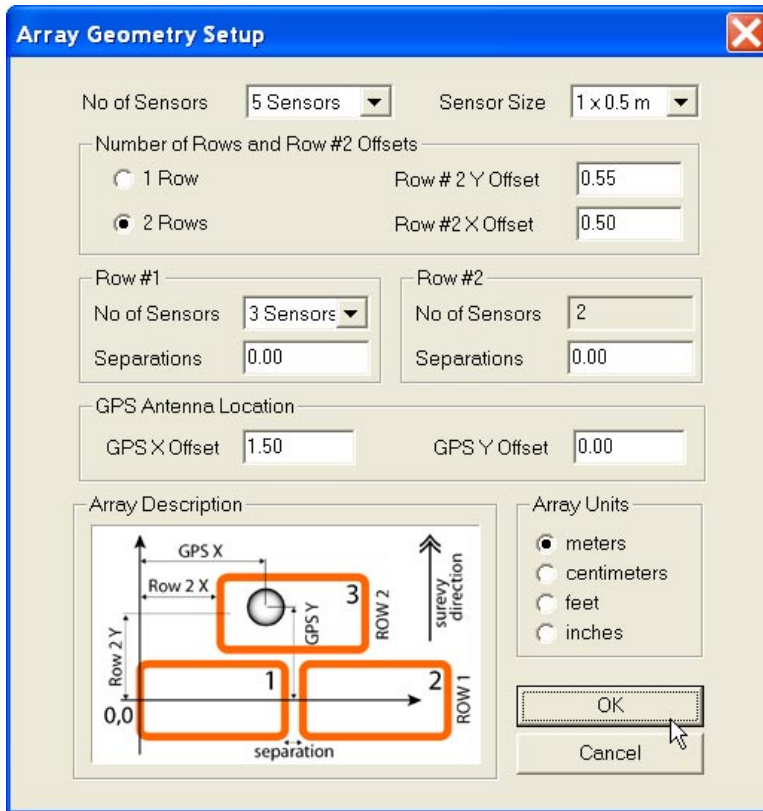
Array Geometry Setup

No of Sensors 5 Sensors

Sensor Size 1 x 0.5 m

Number of Rows and Row #2 Offsets

1 Row

2 Rows

Row # 2 Y Offset 0.55

Row #2 X Offset 0.50

Row #1

No of Sensors 3 Sensors

Separations 0.00

Row #2

No of Sensors 2

Separations 0.00

GPS Antenna Location

GPS X Offset 1.50

GPS Y Offset 0.00

Array Description

GPS X

Row 2 X

3

GPS Y

ROW 2

surevy direction

Row 2 Y

1

2

ROW 1

0,0

separation

Array Units

meters

centimeters

feet

inches

OK

Cancel